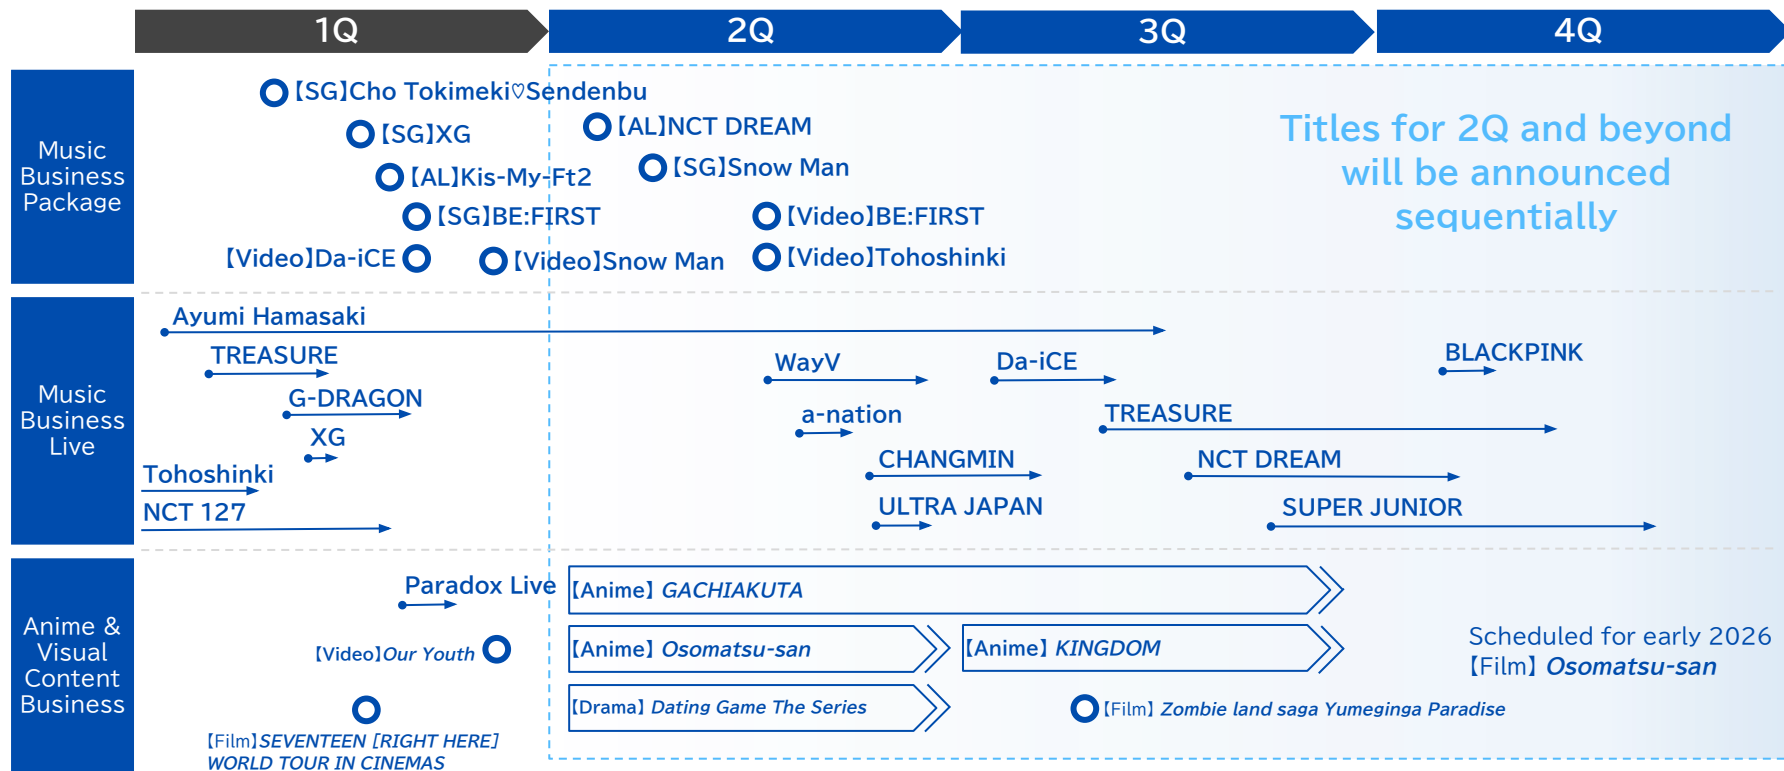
1Q

2Q

3Q

4Q

Music Business Package

【SG】Cho Tokimeki♡Sendenbu

【SG】XG

【AL】NCT DREAM

【AL】Kis-My-Ft2

【SG】Snow Man

【SG】BE:FIRST

【Video】BE:FIRST

【Video】Da-iCE

【Video】Snow Man

【Video】Tohoshinki

Titles for 2Q and beyond will be announced sequentially

Music Business Live

Ayumi Hamasaki

TREASURE

WayV

Da-iCE

BLACKPINK

G-DRAGON

a-nation

TREASURE

XG

CHANGMIN

NCT DREAM

Tohoshinki

ULTRA JAPAN

SUPER JUNIOR

NCT 127

Anime & Visual Content Business

Paradox Live

【Anime】GACHIAKUTA

【Video】Our Youth

【Anime】Osomatsu-san

【Anime】KINGDOM

Scheduled for early 2026
【Film】Osomatsu-san

【Drama】Dating Game The Series

【Film】Zombie land saga Yumeginga Paradise

【Film】SEVENTEEN [RIGHT HERE] WORLD TOUR IN CINEMAS